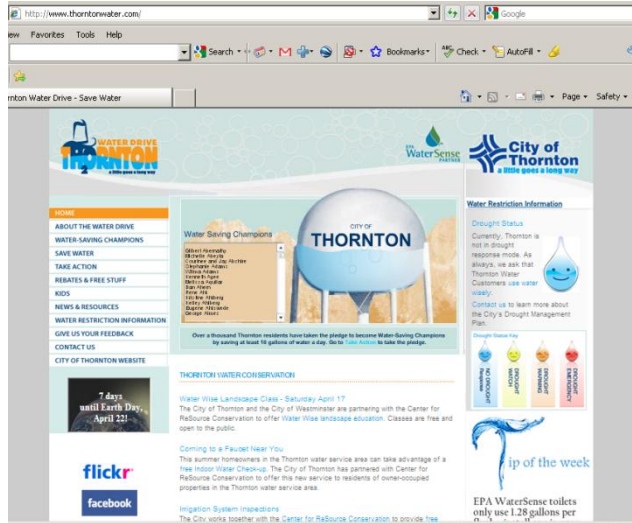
http://www.thorntonwater.com/

Google

iew Favorites Tools Help

Search Bookmarks Check AutoFill

nton Water Drive - Save Water

Page Safety

WATER DRIVE THORNTON a little goes a long way

EPA WaterSense PARTNER

City of Thornton a little goes a long way

HOME
ABOUT THE WATER DRIVE
WATER-SAVING CHAMPIONS
SAVE WATER
TAKE ACTION
REBATES & FREE STUFF
KIDS
NEWS & RESOURCES
WATER RESTRICTION INFORMATION
GIVE US YOUR FEEDBACK
CONTACT US
CITY OF THORNTON WEBSITE

Water Saving Champions

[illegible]

CITY OF THORNTON

Over a thousand Thornton residents have taken the pledge to become Water-Saving Champions by saving at least 10 gallons of water a day. Go to Take Action to take the pledge.

Water Restriction Information

Drought Status

Currently, Thornton is not in drought response mode. As always, we ask that Thornton Water Customers use water wisely.

Contact us to learn more about the City's Drought Management Plan.

Drought Status Key

NO DROUGHT Response

DROUGHT WATCH

DROUGHT WARNING

DROUGHT EMERGENCY

7 days until Earth Day, April 22!

flickr

facebook

THORNTON WATER CONSERVATION

Water Wise Landscape Class - Saturday April 17

The City of Thornton and the City of Westminster are partnering with the Center for ReSource Conservation to offer Water Wise landscape education. Classes are free and open to the public.

Coming to a Faucet Near You

This summer homeowners in the Thornton water service area can take advantage of a free Indoor Water Check-up. The City of Thornton has partnered with Center for ReSource Conservation to offer this new service to residents of owner-occupied properties in the Thornton water service area.

Irrigation System Inspections

The City works together with the Center for ReSource Conservation to provide free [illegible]

Tip of the week

EPA WaterSense toilets only use 1.28 gallons per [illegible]